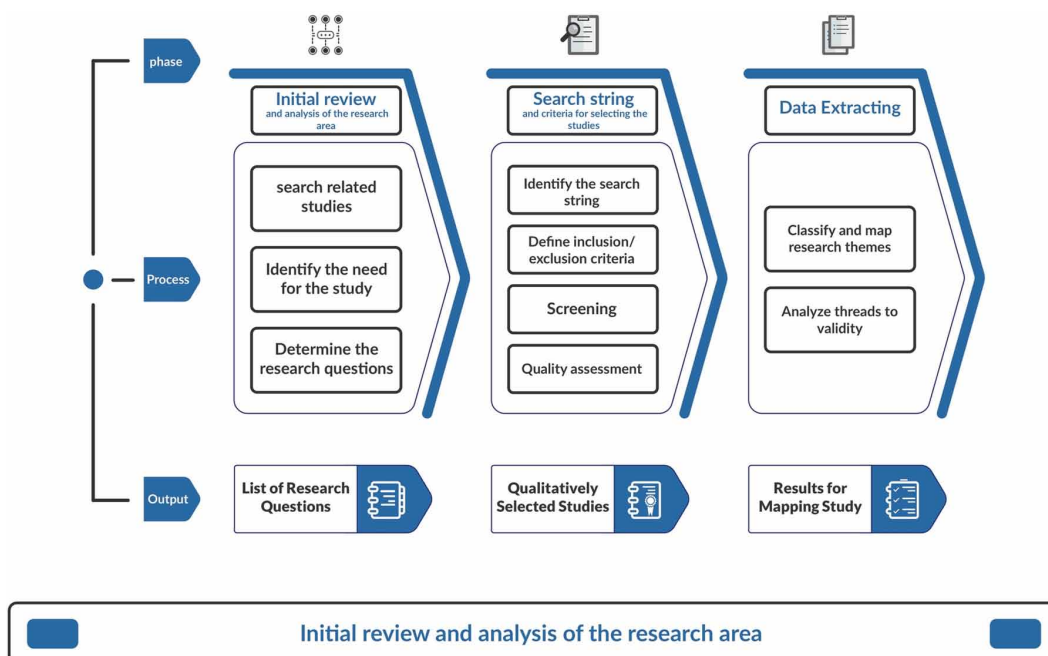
phase

Process

Output

Initial review
and analysis of the research area

search related studies

Identify the need for the study

Determine the research questions

List of Research Questions

Search string
and criteria for selecting the studies

Identify the search string

Define inclusion/ exclusion criteria

Screening

Quality assessment

Qualitatively Selected Studies

Data Extracting

Classify and map research themes

Analyze threads to validity

Results for Mapping Study

Initial review and analysis of the research area